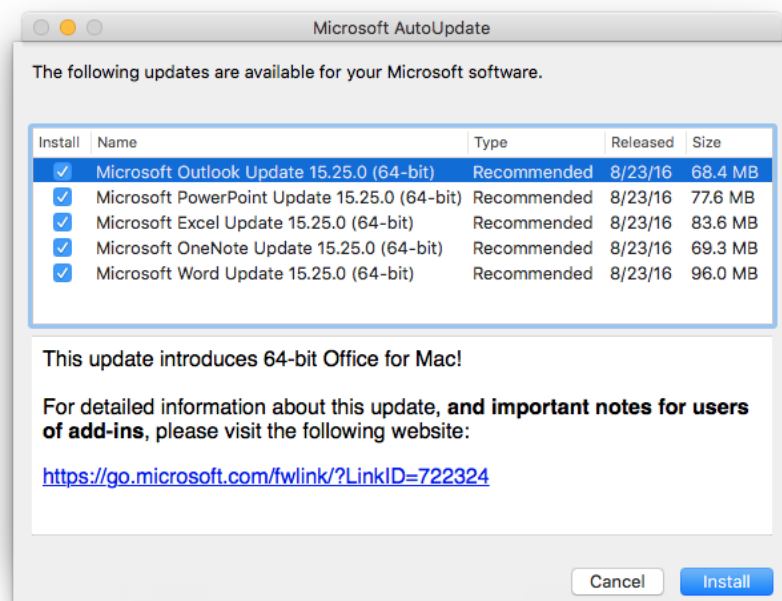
Microsoft AutoUpdate

The following updates are available for your Microsoft software.

| Install | Name | Type | Released | Size |
|---|---|---|---|---|
| ☑ | Microsoft Outlook Update 15.25.0 (64-bit) | Recommended | 8/23/16 | 68.4 MB |
| ☑ | Microsoft PowerPoint Update 15.25.0 (64-bit) | Recommended | 8/23/16 | 77.6 MB |
| ☑ | Microsoft Excel Update 15.25.0 (64-bit) | Recommended | 8/23/16 | 83.6 MB |
| ☑ | Microsoft OneNote Update 15.25.0 (64-bit) | Recommended | 8/23/16 | 69.3 MB |
| ☑ | Microsoft Word Update 15.25.0 (64-bit) | Recommended | 8/23/16 | 96.0 MB |

This update introduces 64-bit Office for Mac!

For detailed information about this update, **and important notes for users of add-ins**, please visit the following website:

https://go.microsoft.com/fwlink/?LinkID=722324

Cancel
Install